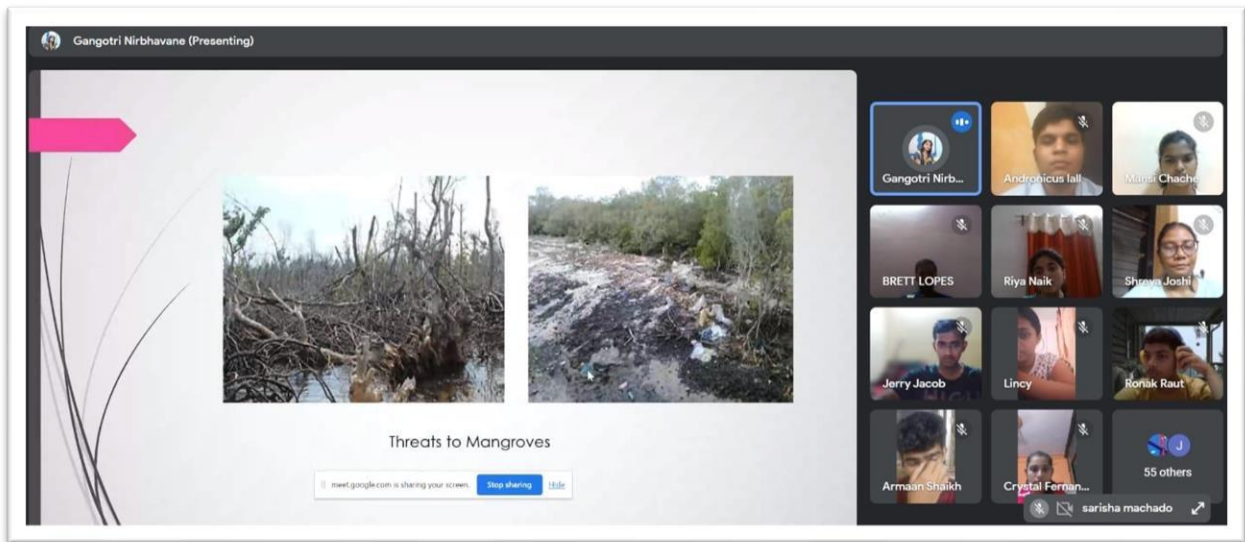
Gangotri Nirbhavane (Presenting)

Threats to Mangroves

meet.google.com is sharing your screen. Stop sharing Hide

Gangotri Nirb...
Andronicus lall
Mansi Chache
BRETT LOPES
Riya Naik
Shreya Joshi
Jerry Jacob
Lincy
Ronak Raut
Armaan Shaikh
Crystal Fernan...
J
55 others
sarisha machado